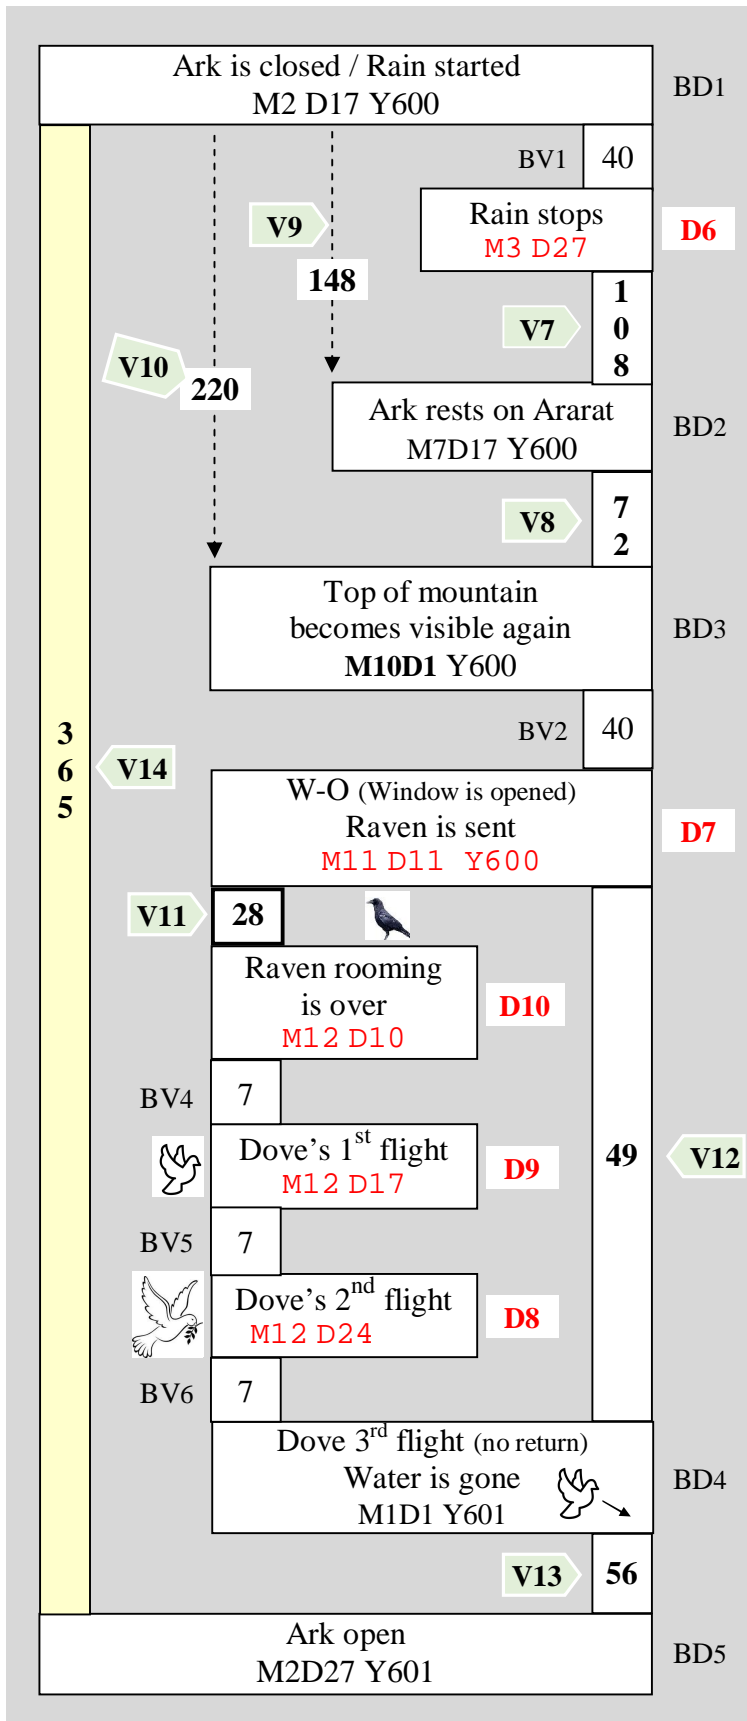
Ark is closed / Rain started
M2 D17 Y600

BD1

BV1 40

V9

Rain stops
M3 D27

D6

148

1
0
8

V7

V10

220

Ark rests on Ararat
M7D17 Y600

BD2

V8

7
2

Top of mountain becomes visible again
**M10D1** Y600

BD3

3
6
5

V14

BV2 40

W-O (Window is opened)
Raven is sent
M11 D11 Y600

D7

V11

28

Raven rooming is over
M12 D10

D10

BV4 7

Dove's $1^{st}$ flight
M12 D17

D9

49

V12

BV5 7

Dove's $2^{nd}$ flight
M12 D24

D8

BV6 7

Dove $3^{rd}$ flight (no return)
Water is gone
M1D1 Y601

BD4

V13

56

Ark open
M2D27 Y601

BD5